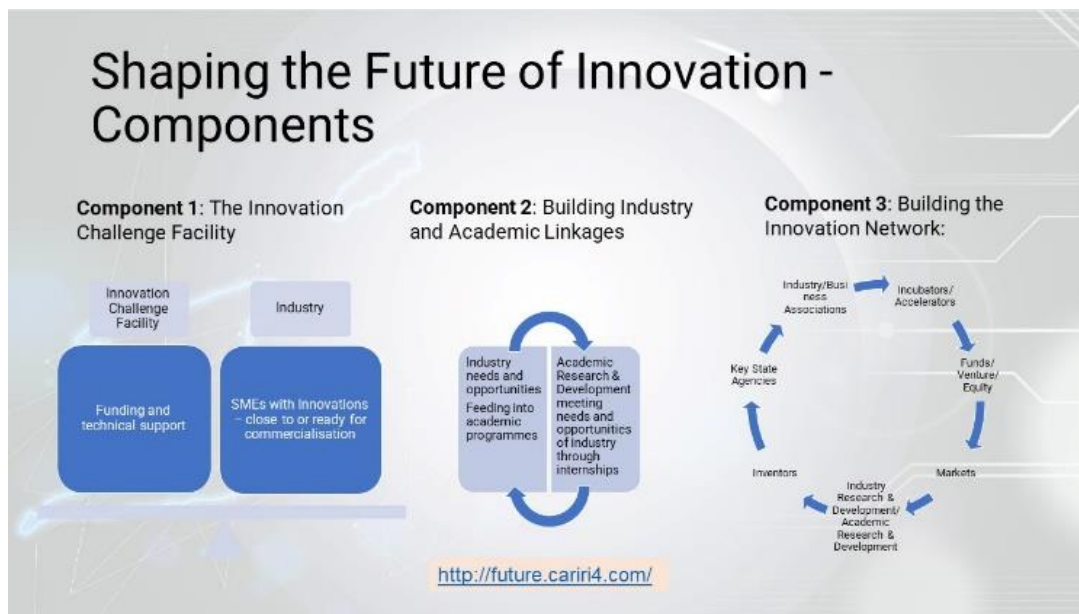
Shaping the Future of Innovation - Components

**Component 1**: The Innovation Challenge Facility

Innovation Challenge Facility

Industry

Funding and technical support

SMEs with Innovations – close to or ready for commercialisation

**Component 2**: Building Industry and Academic Linkages

Industry needs and opportunities Feeding into academic programmes

Academic Research & Development meeting needs and opportunities of Industry through internships

**Component 3**: Building the Innovation Network:

Industry/Business Associations

Incubators/ Accelerators

Funds/ Venture/ Equity

Markets

Industry Research & Development/ Academic Research & Development

Inventors

Key State Agencies

http://future.cariri4.com/